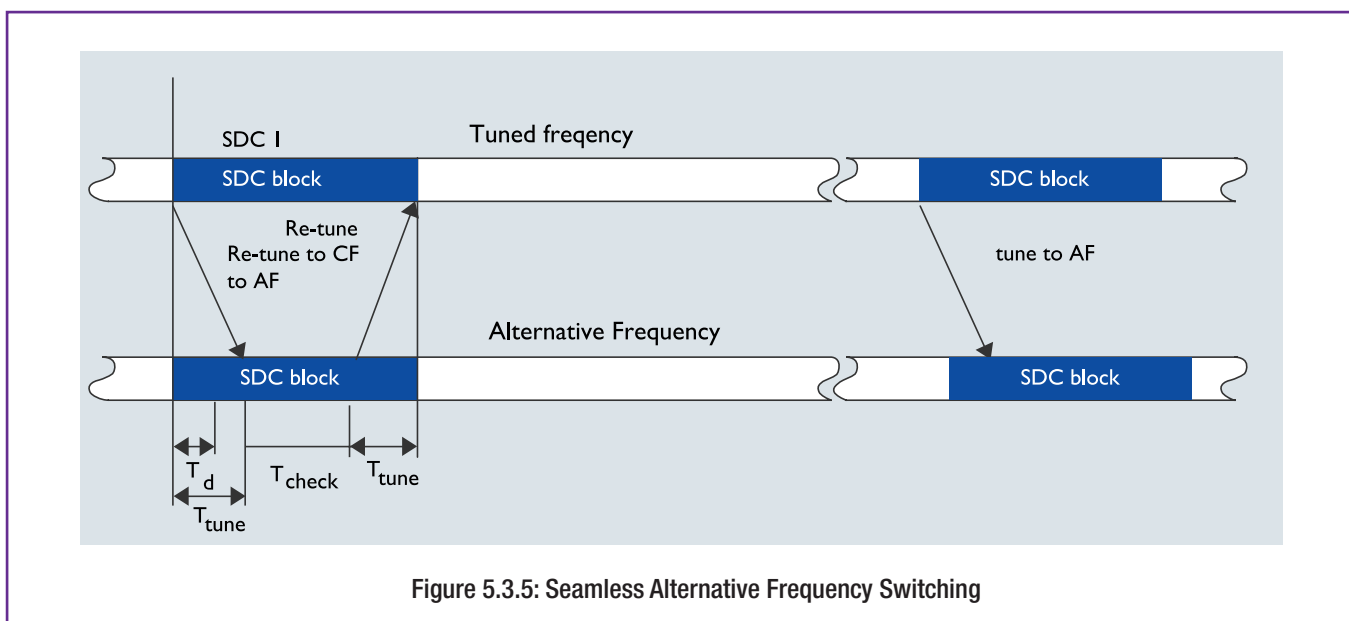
SDC 1

Tuned freqency

SDC block

SDC block

Re-tune
Re-tune to CF
to AF

tune to AF

Alternative Frequency

SDC block

SDC block

$T_d$

$T_{check}$

$T_{tune}$

$T_{tune}$

Figure 5.3.5: Seamless Alternative Frequency Switching